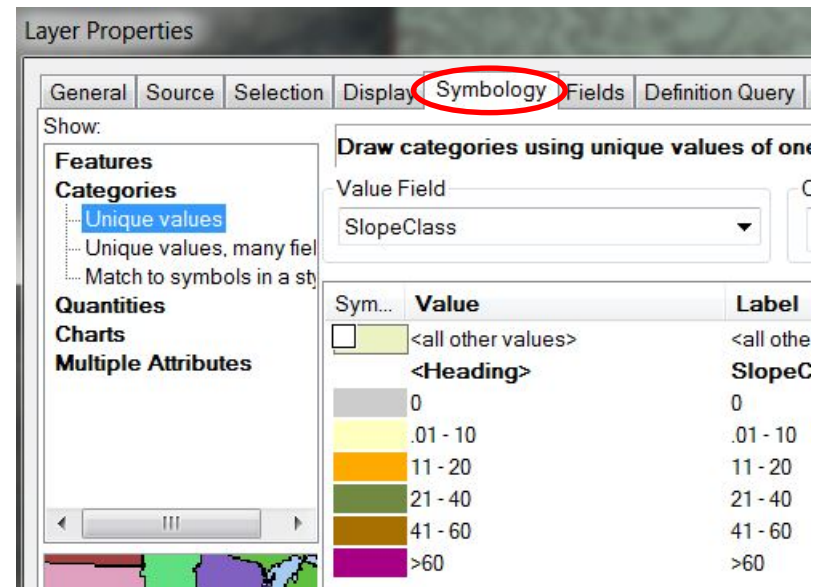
Layer Properties

General | Source | Selection | Display | Symbology | Fields | Definition Query

Show:
Features
Categories
Unique values
Unique values, many fiel
Match to symbols in a sty
Quantities
Charts
Multiple Attributes

Draw categories using unique values of one

Value Field
SlopeClass

| Sym... | Value | Label |
|---|---|---|
| | <all other values> | <all othe |
| | <Heading> | SlopeC |
| | 0 | 0 |
| | .01 - 10 | .01 - 10 |
| | 11 - 20 | 11 - 20 |
| | 21 - 40 | 21 - 40 |
| | 41 - 60 | 41 - 60 |
| | >60 | >60 |